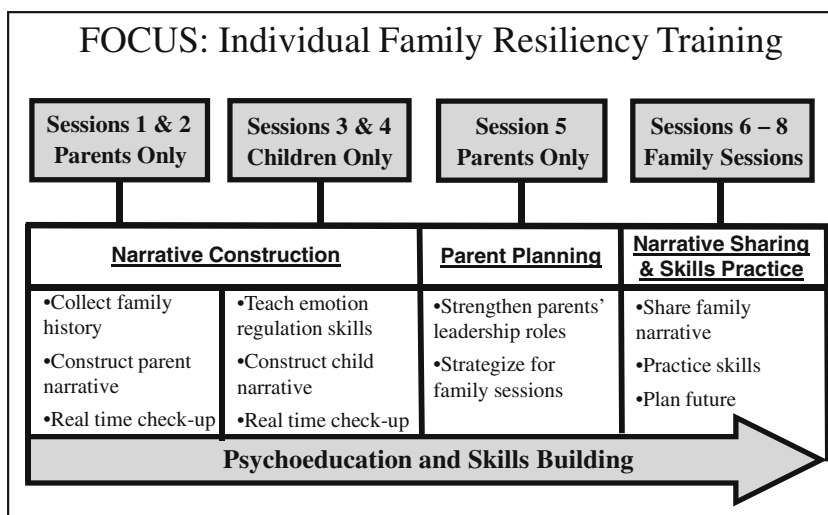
FOCUS: Individual Family Resiliency Training

Sessions 1 & 2 Parents Only

Sessions 3 & 4 Children Only

Session 5 Parents Only

Sessions 6 – 8 Family Sessions

Narrative Construction

Parent Planning

Narrative Sharing & Skills Practice

•Collect family history
•Construct parent narrative
•Real time check-up

•Teach emotion regulation skills
•Construct child narrative
•Real time check-up

•Strengthen parents' leadership roles
•Strategize for family sessions

•Share family narrative
•Practice skills
•Plan future

Psychoeducation and Skills Building